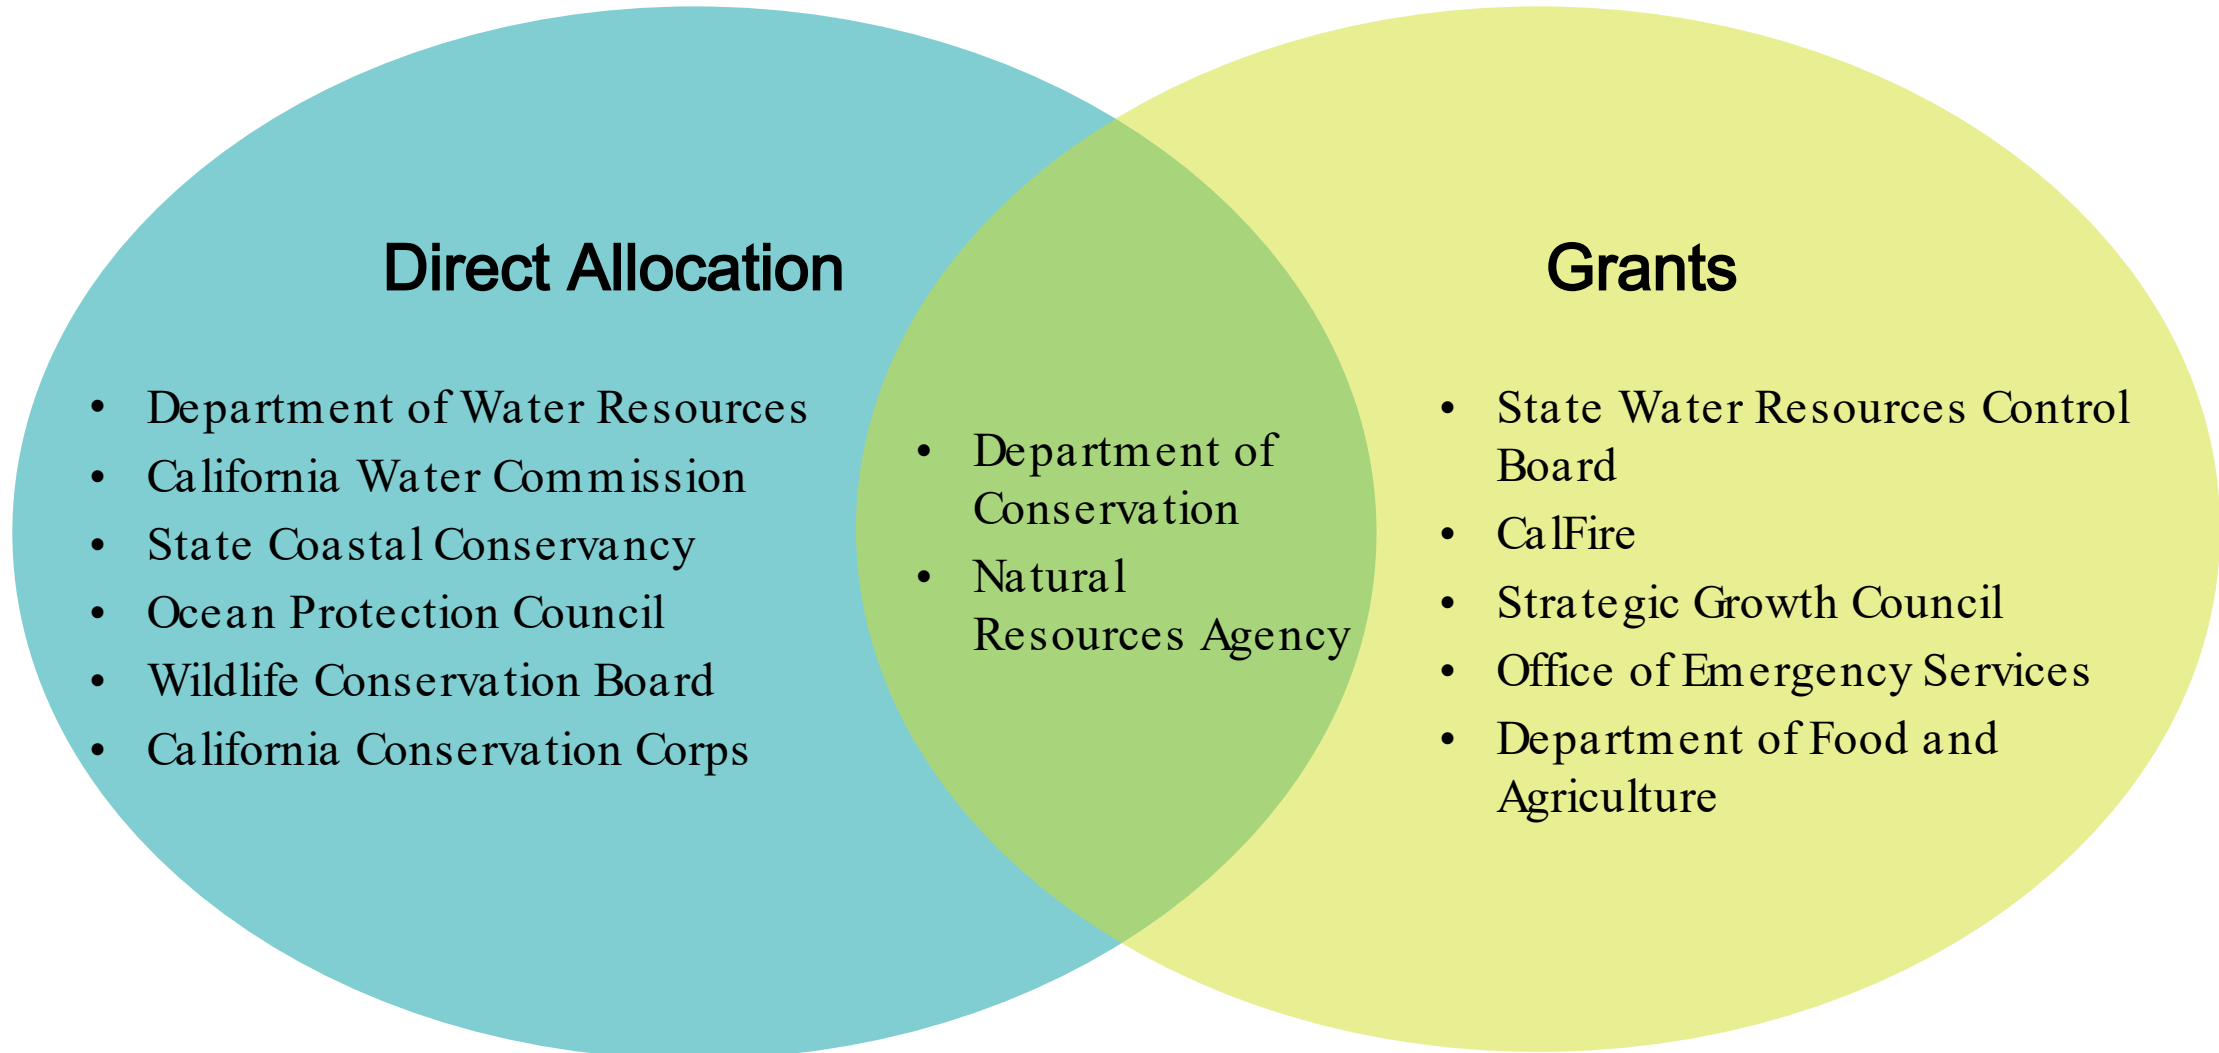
Direct Allocation

- Department of Water Resources
- California Water Commission
- State Coastal Conservancy
- Ocean Protection Council
- Wildlife Conservation Board
- California Conservation Corps

- Department of Conservation
- Natural Resources Agency

Grants

- State Water Resources Control Board
- CalFire
- Strategic Growth Council
- Office of Emergency Services
- Department of Food and Agriculture